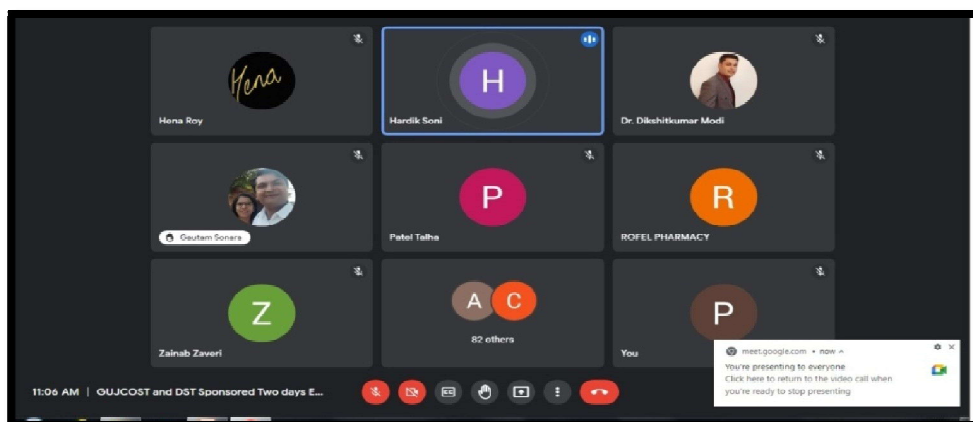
Hena

Hena Roy

H

Hardik Soni

Dr. Dikshitkumar Modi

Gautam Sonara

P

Patel Talha

R

ROFEL PHARMACY

Z

Zainab Zaveri

A C

82 others

P

You

meet.google.com • now

You're presenting to everyone
Click here to return to the video call when you're ready to stop presenting

11:06 AM | GUJCOST and DST Sponsored Two days E...